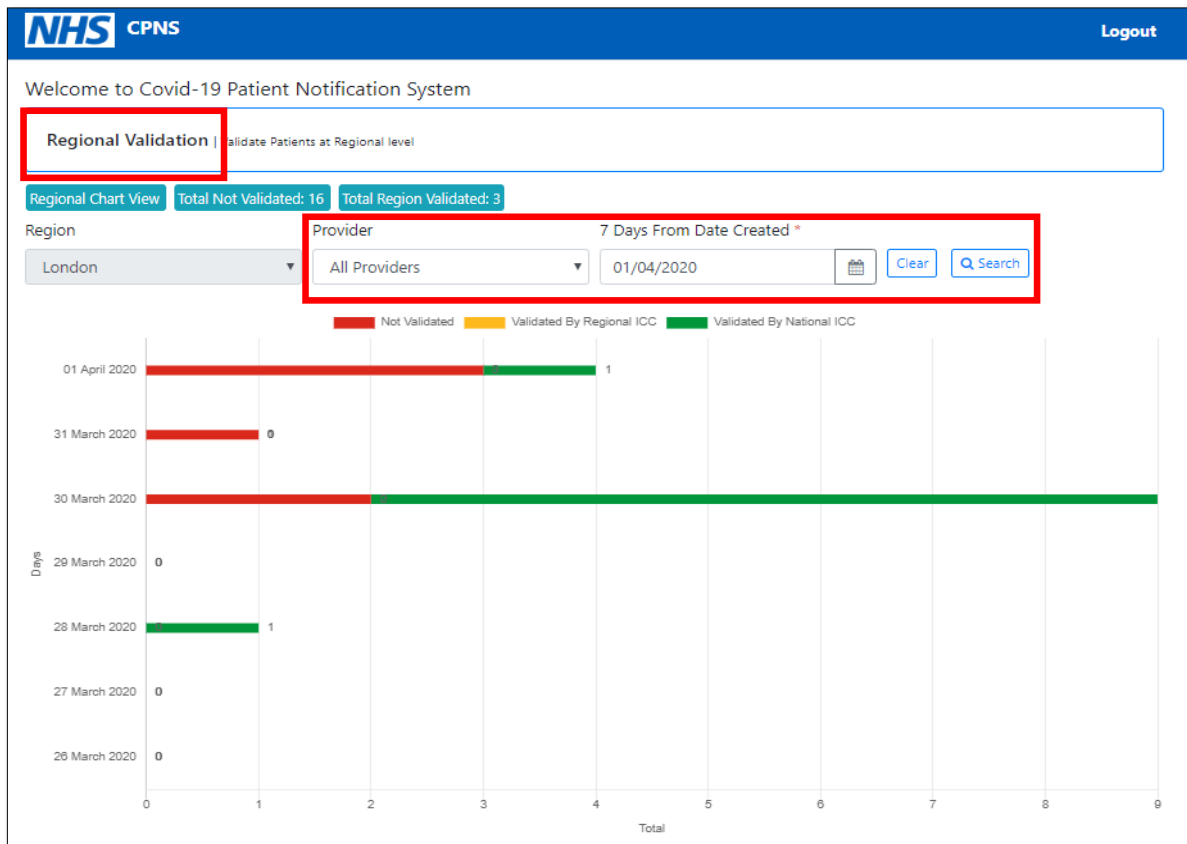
NHS CPNS

Logout

Welcome to Covid-19 Patient Notification System

Regional Validation | Validate Patients at Regional level

Regional Chart View  Total Not Validated: 16  Total Region Validated: 3

Region
London

Provider
All Providers

7 Days From Date Created *
01/04/2020

Clear  Search

Not Validated  Validated By Regional ICC  Validated By National ICC

01 April 2020 1
31 March 2020 0
30 March 2020
29 March 2020 0
28 March 2020 1
27 March 2020 0
26 March 2020 0

Days

0 1 2 3 4 5 6 7 8 9

Total